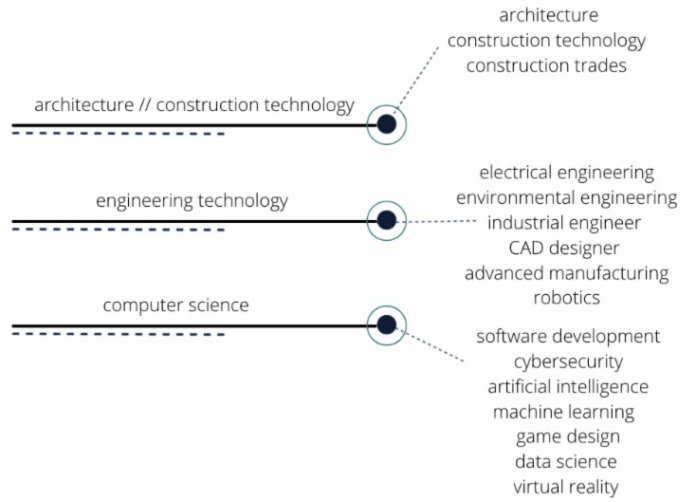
architecture
construction technology
construction trades

architecture // construction technology

electrical engineering
environmental engineering
industrial engineer
CAD designer
advanced manufacturing
robotics

engineering technology

computer science

software development
cybersecurity
artificial intelligence
machine learning
game design
data science
virtual reality